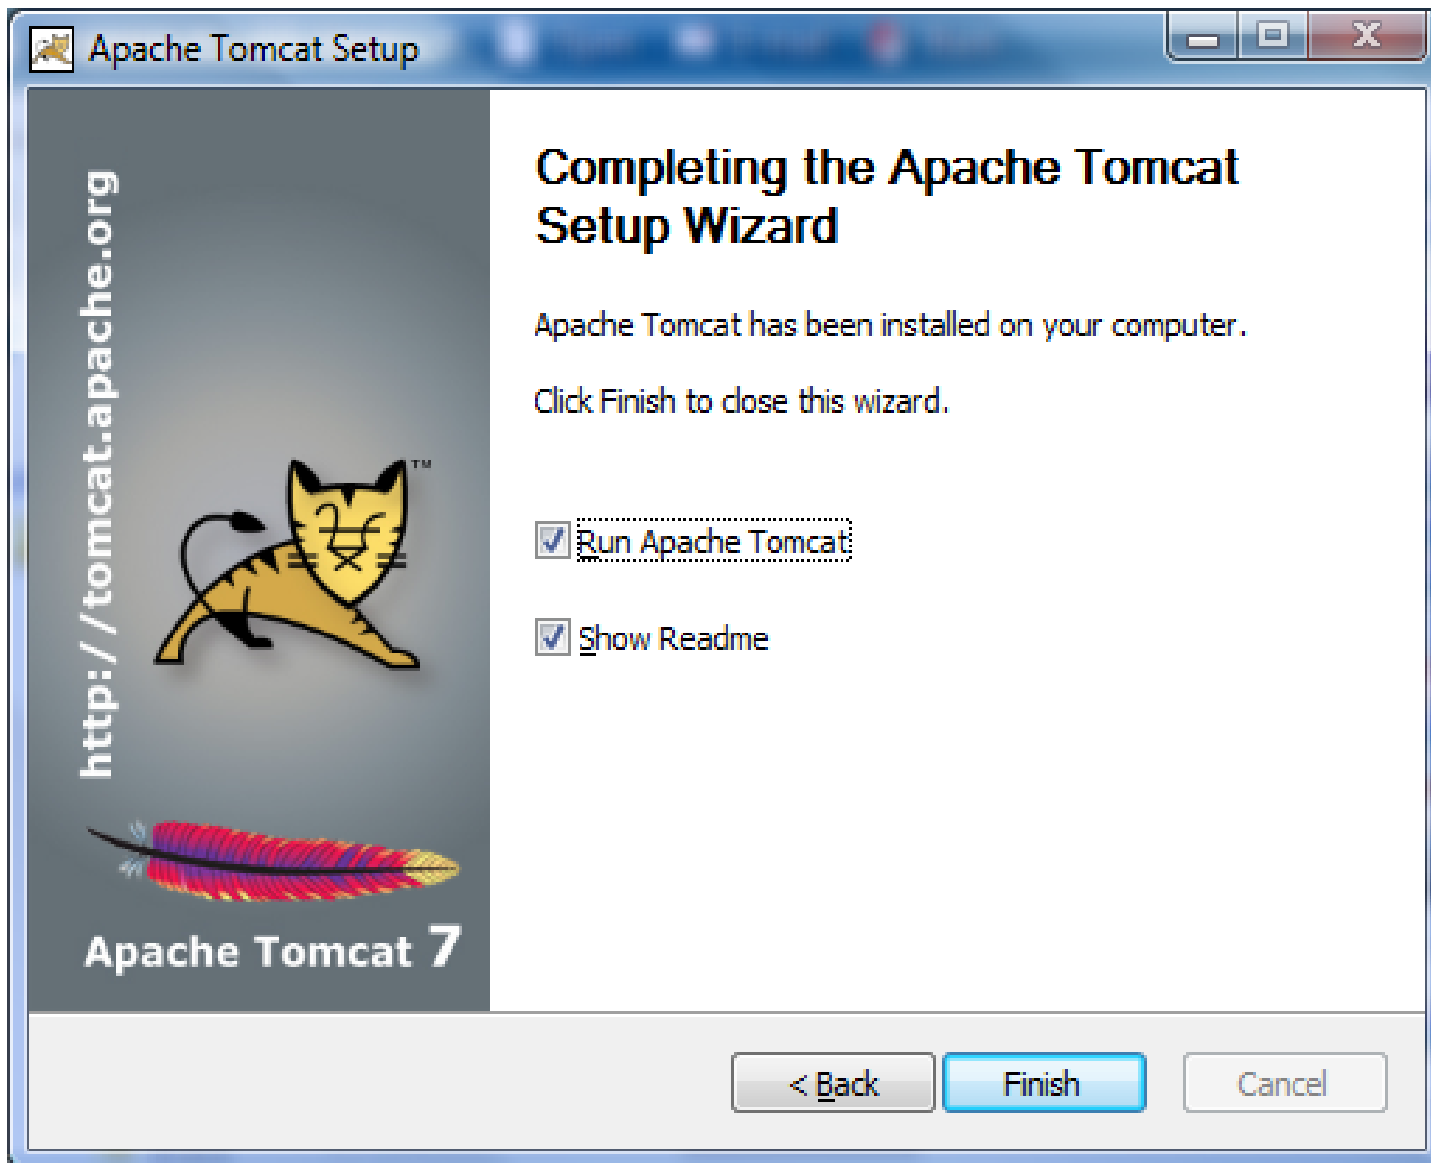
Apache Tomcat Setup

http://tomcat.apache.org

TM

Apache Tomcat 7

Completing the Apache Tomcat Setup Wizard

Apache Tomcat has been installed on your computer.

Click Finish to close this wizard.

Run Apache Tomcat

Show Readme

< Back

Finish

Cancel